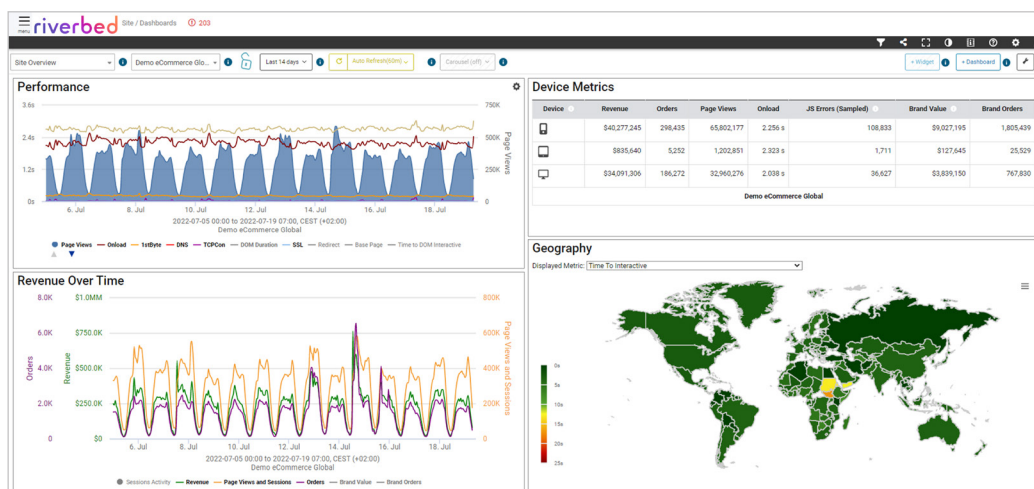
menu riverbed Site / Dashboards 203

Site Overview | Demo eCommerce Glo... | Last 14 days | Auto Refresh(60m) | Carousel (off) | + Widget | + Dashboard

Performance

3.6s 2.4s 1.2s 0s
750K 500K 250K 0
Page Views
6. Jul 8. Jul 10. Jul 12. Jul 14. Jul 16. Jul 18. Jul
2022-07-05 00:00 to 2022-07-19 07:00, CEST (+02:00)
Demo eCommerce Global

Page Views — Onload — 1stByte — DNS — TCPCon — DOM Duration — SSL — Redirect — Base Page — Time to DOM Interactive

Revenue Over Time

8.0K 6.0K 4.0K 2.0K 0
Orders
$1.0MM $750.0K $500.0K $250.0K $0
Revenue
800K 600K 400K 200K 0
Page Views and Sessions
6. Jul 8. Jul 10. Jul 12. Jul 14. Jul 16. Jul 18. Jul
2022-07-05 00:00 to 2022-07-19 07:00, CEST (+02:00)
Demo eCommerce Global

Sessions Activity — Revenue — Page Views and Sessions — Orders — Brand Value — Brand Orders

Device Metrics

| Device | Revenue | Orders | Page Views | Onload | JS Errors (Sampled) | Brand Value | Brand Orders |
|---|---|---|---|---|---|---|---|
| | $40,277,245 | 298,435 | 65,802,177 | 2.256 s | 108,833 | $9,027,195 | 1,805,439 |
| | $835,640 | 5,252 | 1,202,851 | 2.323 s | 1,711 | $127,645 | 25,529 |
| | $34,091,306 | 186,272 | 32,960,276 | 2.038 s | 36,627 | $3,839,150 | 767,830 |

Demo eCommerce Global

Geography

Displayed Metric: Time To Interactive

0s 5s 10s 15s 20s 25s